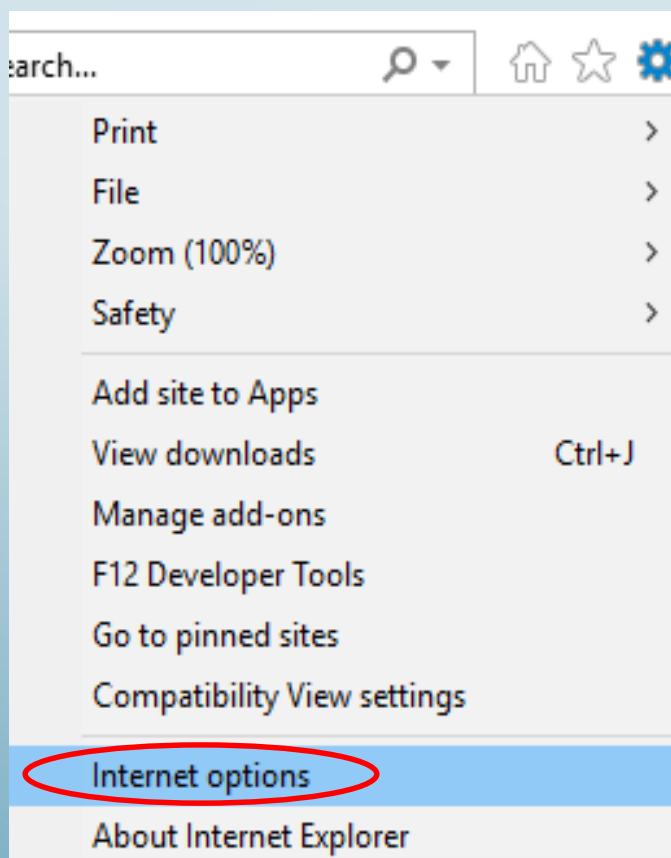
earch...

Print
File
Zoom (100%)
Safety

Add site to Apps
View downloads Ctrl+J
Manage add-ons
F12 Developer Tools
Go to pinned sites
Compatibility View settings

Internet options
About Internet Explorer